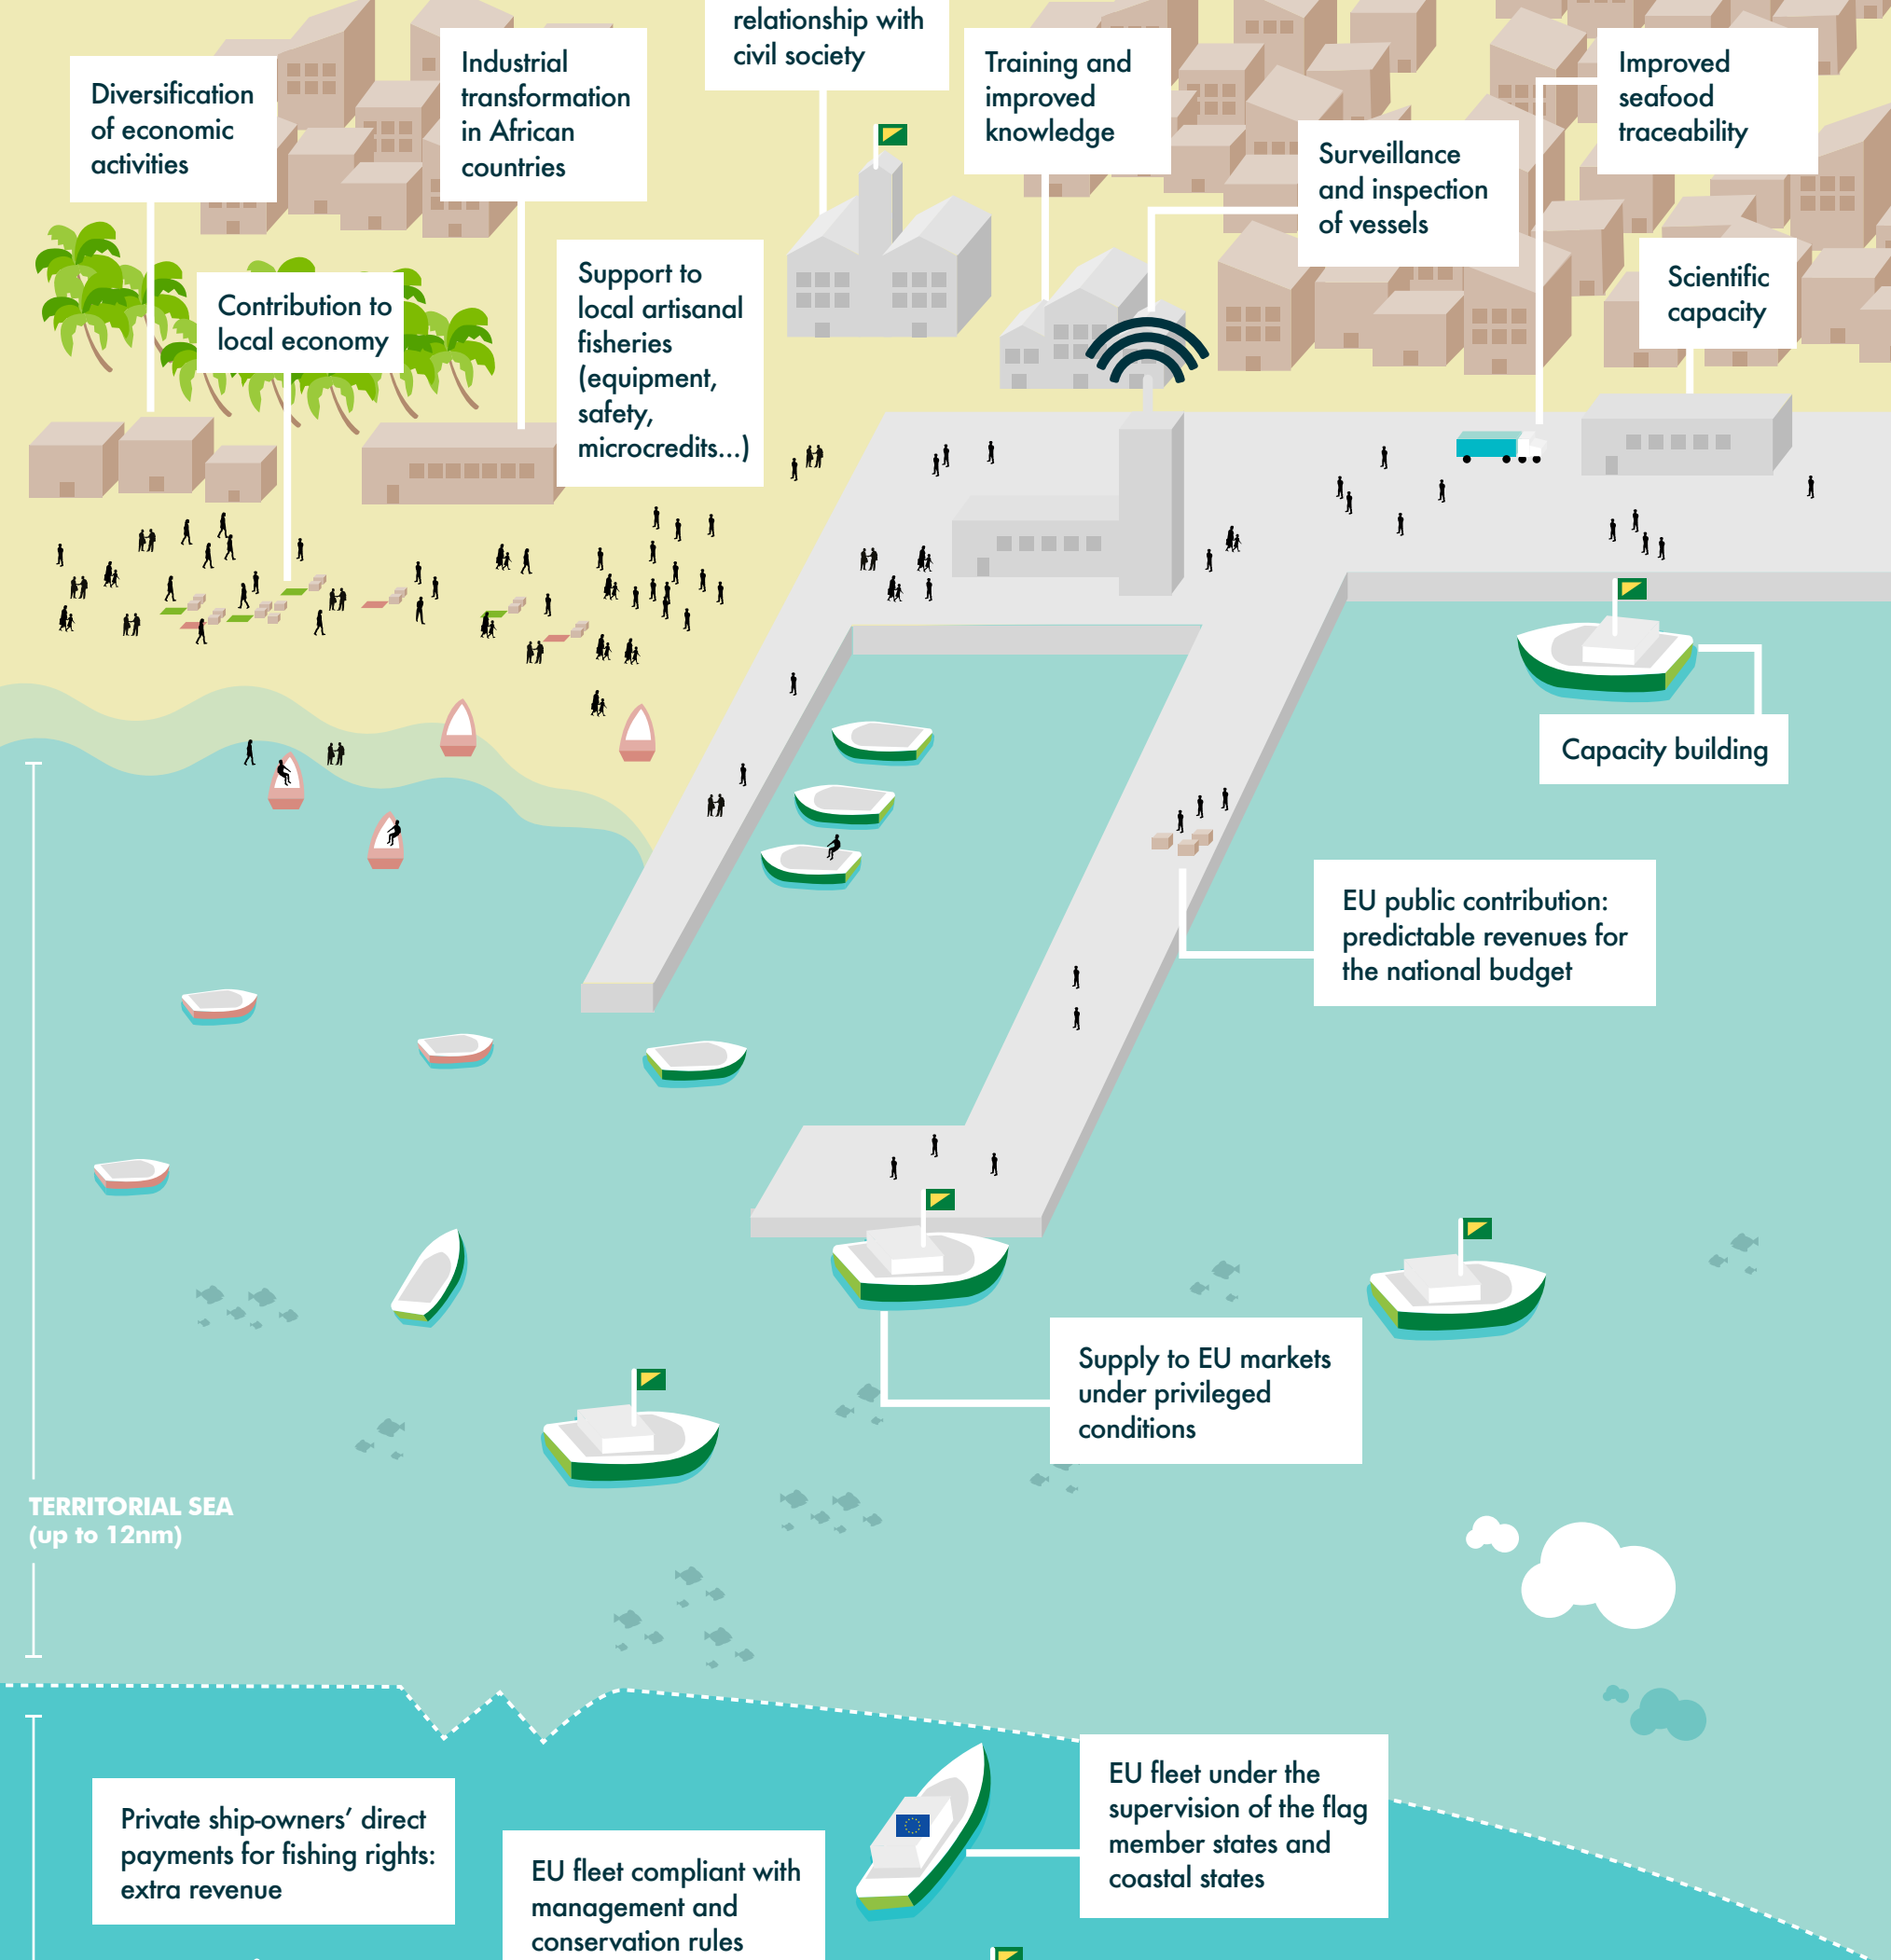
Diversification of economic activities

Industrial transformation in African countries

relationship with civil society

Training and improved knowledge

Improved seafood traceability

Surveillance and inspection of vessels

Contribution to local economy

Support to local artisanal fisheries (equipment, safety, microcredits...)

Scientific capacity

Capacity building

EU public contribution: predictable revenues for the national budget

Supply to EU markets under privileged conditions

TERRITORIAL SEA (up to 12nm)

Private ship-owners' direct payments for fishing rights: extra revenue

EU fleet compliant with management and conservation rules

EU fleet under the supervision of the flag member states and coastal states